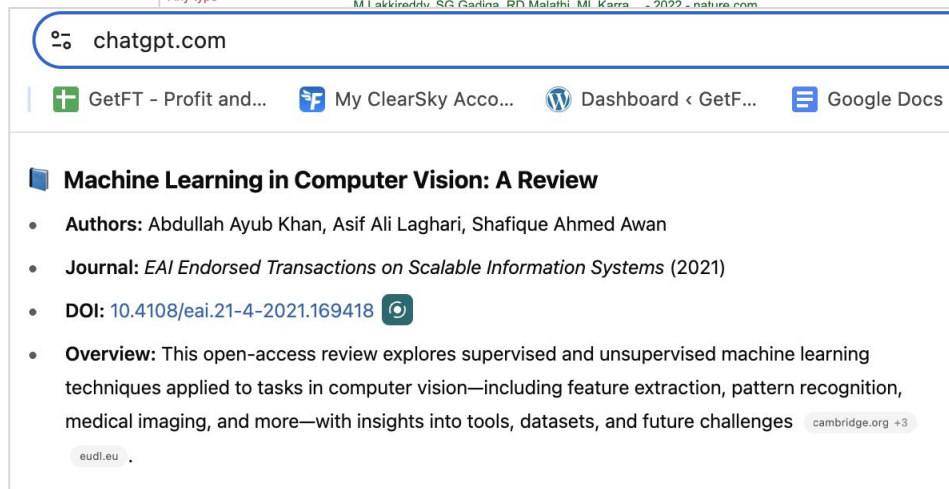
M Lakkireddy, SG Gadiga, RD Malathi, ML Karra... - 2022 - nature.com

chatgpt.com

GetFT - Profit and... My ClearSky Acco... Dashboard ‹ GetF... Google Docs

Machine Learning in Computer Vision: A Review

- **Authors:** Abdullah Ayub Khan, Asif Ali Laghari, Shafique Ahmed Awan
- **Journal:** *EAI Endorsed Transactions on Scalable Information Systems* (2021)
- **DOI:** 10.4108/eai.21-4-2021.169418
- **Overview:** This open-access review explores supervised and unsupervised machine learning techniques applied to tasks in computer vision—including feature extraction, pattern recognition, medical imaging, and more—with insights into tools, datasets, and future challenges cambridge.org +3 eudl.eu .